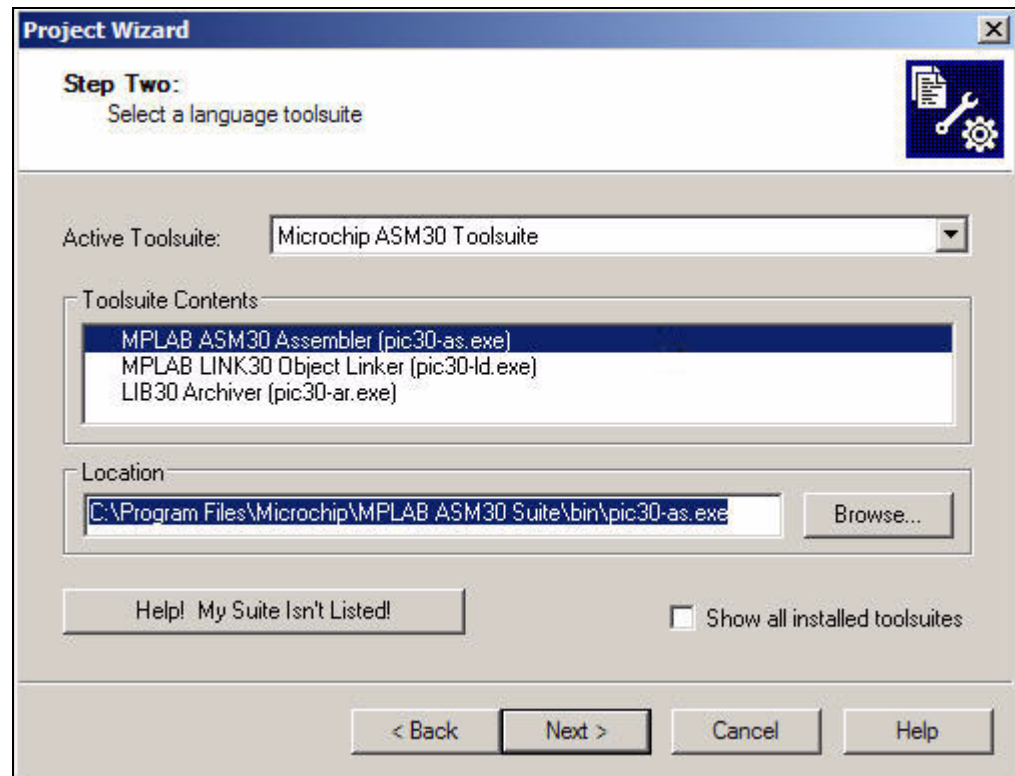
Project Wizard

Step Two:
Select a language toolsuite

Active Toolsuite: Microchip ASM30 Toolsuite

Toolsuite Contents

MPLAB ASM30 Assembler (pic30-as.exe)
MPLAB LINK30 Object Linker (pic30-ld.exe)
LIB30 Archiver (pic30-ar.exe)

Location

C:\Program Files\Microchip\MPLAB ASM30 Suite\bin\pic30-as.exe

Browse...

Help! My Suite Isn't Listed!

Show all installed toolsuites

< Back
Next >
Cancel
Help